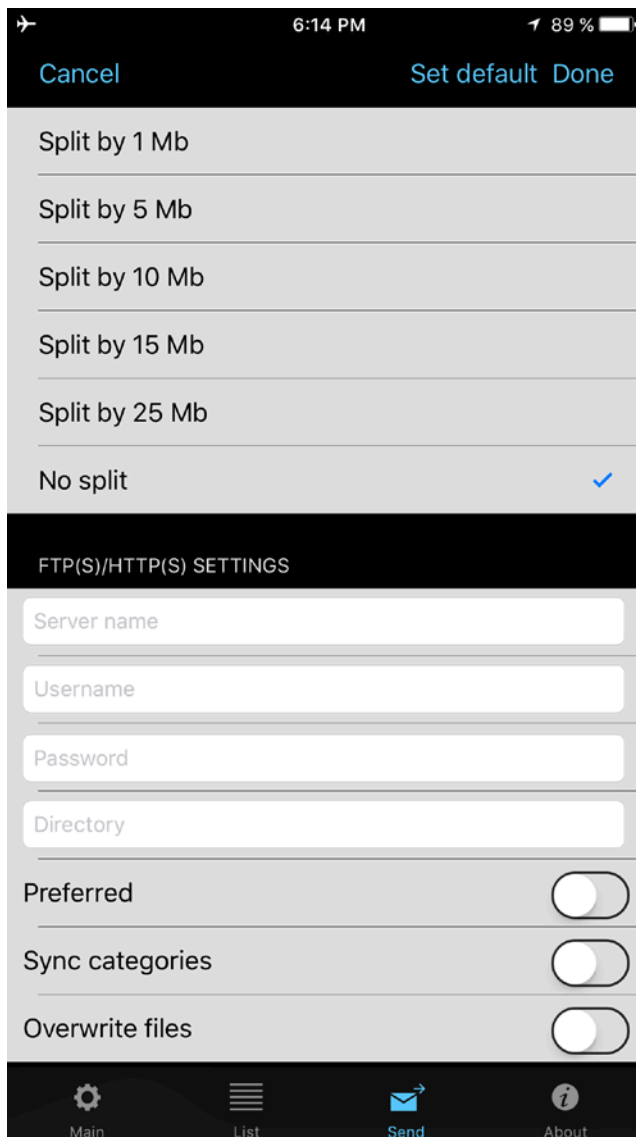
6:14 PM
89 %

Cancel
Set default
Done

Split by 1 Mb

Split by 5 Mb

Split by 10 Mb

Split by 15 Mb

Split by 25 Mb

No split

FTP(S)/HTTP(S) SETTINGS

Server name

Username

Password

Directory

Preferred

Sync categories

Overwrite files

Main
List
Send
About